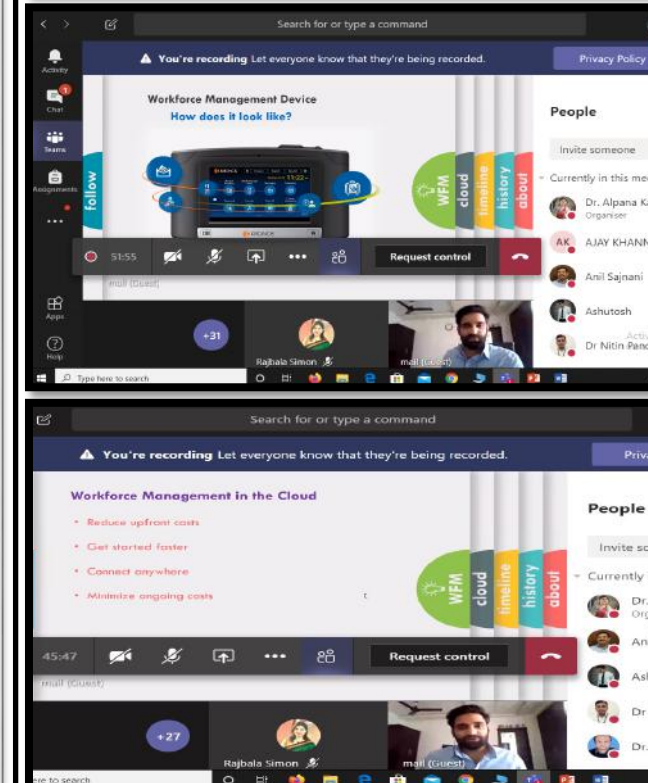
Search for or type a command

Activity
Chat
Teams
Assignments
...
Apps
Help

You're recording Let everyone know that they're being recorded.
Privacy Policy

Workforce Management Device
How does it look like?

follow
WFM
cloud
timeline
history
about

51:55
Request control

mail (Guest)

People
Invite someone
Currently in this me
Dr. Alpana K
Organiser
AK AJAY KHANN
Anil Sajnani
Ashutosh
Dr Nitin Pand

+31
Rajbala Simon
mail (Guest)

Type here to search

Search for or type a command

You're recording Let everyone know that they're being recorded.
Priva

Workforce Management in the Cloud
• Reduce upfront costs
• Get started faster
• Connect anywhere
• Minimize ongoing costs

WFM
cloud
timeline
history
about

People
Invite so
Currently
Dr.
Org
An
Ash
Dr
Dr.

45:47
Request control
mail (Guest)

+27
Rajbala Simon
mail (Guest)

ere to search